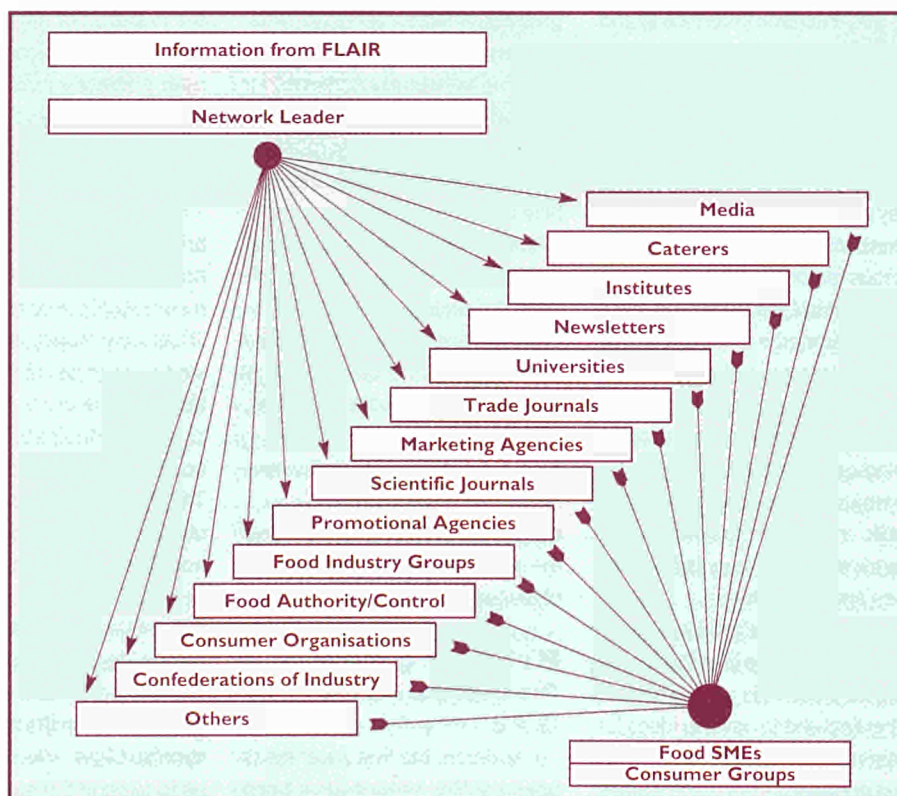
Information from FLAIR

Network Leader

Media

Caterers

Institutes

Newsletters

Universities

Trade Journals

Marketing Agencies

Scientific Journals

Promotional Agencies

Food Industry Groups

Food Authority/Control

Consumer Organisations

Confederations of Industry

Others

Food SMEs

Consumer Groups